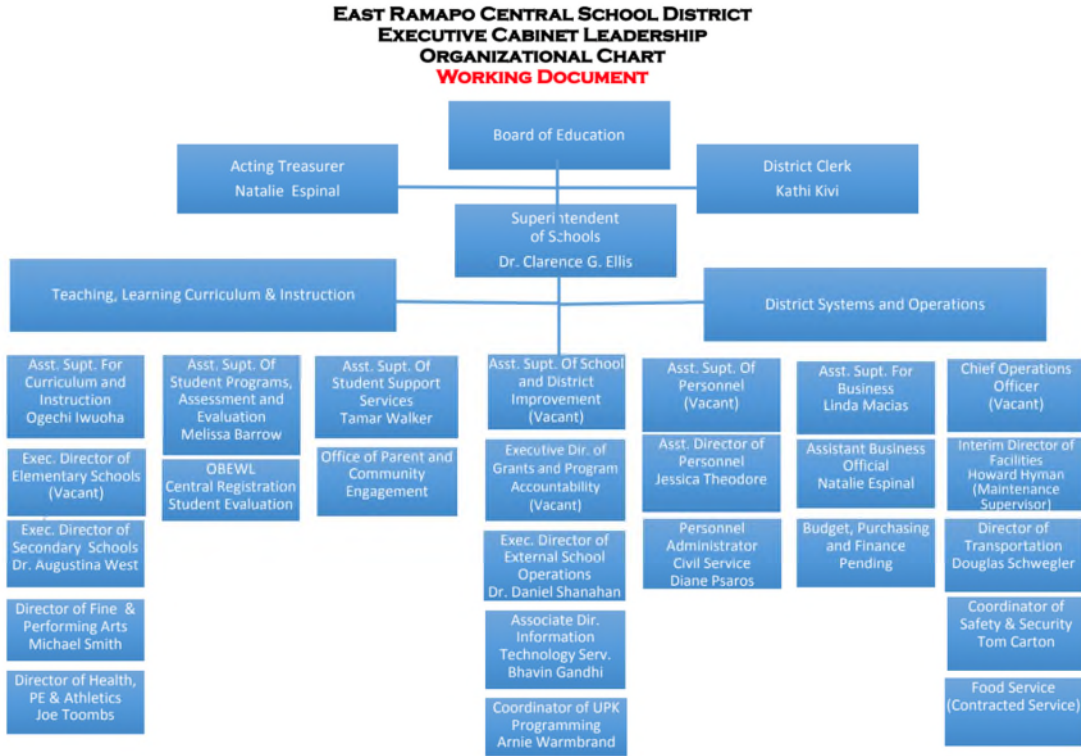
East Ramapo Central School District
Executive Cabinet Leadership
Organizational Chart
Working Document

Board of Education

Acting Treasurer
Natalie Espinal

District Clerk
Kathi Kivi

Superintendent of Schools
Dr. Clarence G. Ellis

Teaching, Learning Curriculum & Instruction

District Systems and Operations

Asst. Supt. For Curriculum and Instruction
Ogechi Iwuoha

Exec. Director of Elementary Schools
(Vacant)

Exec. Director of Secondary Schools
Dr. Augustina West

Director of Fine & Performing Arts
Michael Smith

Director of Health, PE & Athletics
Joe Toombs

Asst. Supt. Of Student Programs, Assessment and Evaluation
Melissa Barrow

OBEWL
Central Registration
Student Evaluation

Asst. Supt. Of Student Support Services
Tamar Walker

Office of Parent and Community Engagement

Asst. Supt. Of School and District Improvement
(Vacant)

Executive Dir. of Grants and Program Accountability
(Vacant)

Exec. Director of External School Operations
Dr. Daniel Shanahan

Associate Dir. Information Technology Serv.
Bhavin Gandhi

Coordinator of UPK Programming
Arnie Warmbrand

Asst. Supt. Of Personnel
(Vacant)

Asst. Director of Personnel
Jessica Theodore

Personnel Administrator
Civil Service
Diane Psaros

Asst. Supt. For Business
Linda Macias

Assistant Business Official
Natalie Espinal

Budget, Purchasing and Finance
Pending

Chief Operations Officer
(Vacant)

Interim Director of Facilities
Howard Hyman
(Maintenance Supervisor)

Director of Transportation
Douglas Schwegler

Coordinator of Safety & Security
Tom Carton

Food Service
(Contracted Service)